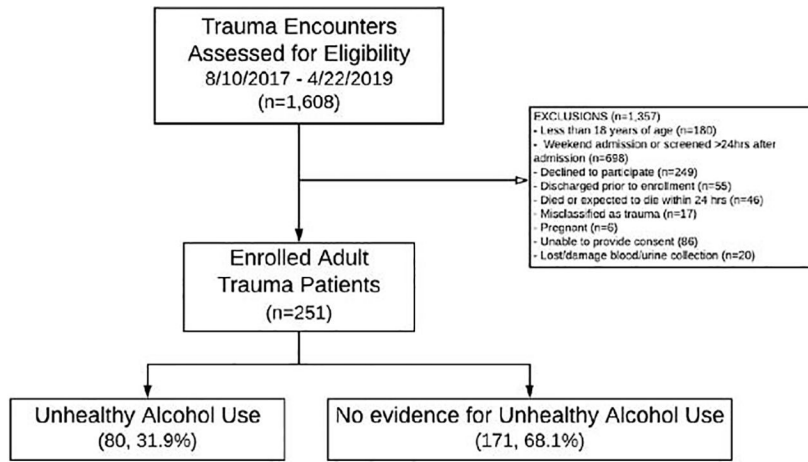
Trauma Encounters Assessed for Eligibility
8/10/2017 - 4/22/2019
(n=1,608)

EXCLUSIONS (n=1,357)
- Less than 18 years of age (n=180)
- Weekend admission or screened >24hrs after admission (n=698)
- Declined to participate (n=249)
- Discharged prior to enrollment (n=55)
- Died or expected to die within 24 hrs (n=46)
- Misclassified as trauma (n=17)
- Pregnant (n=6)
- Unable to provide consent (86)
- Lost/damage blood/urine collection (n=20)

Enrolled Adult Trauma Patients
(n=251)

Unhealthy Alcohol Use
(80, 31.9%)

No evidence for Unhealthy Alcohol Use
(171, 68.1%)